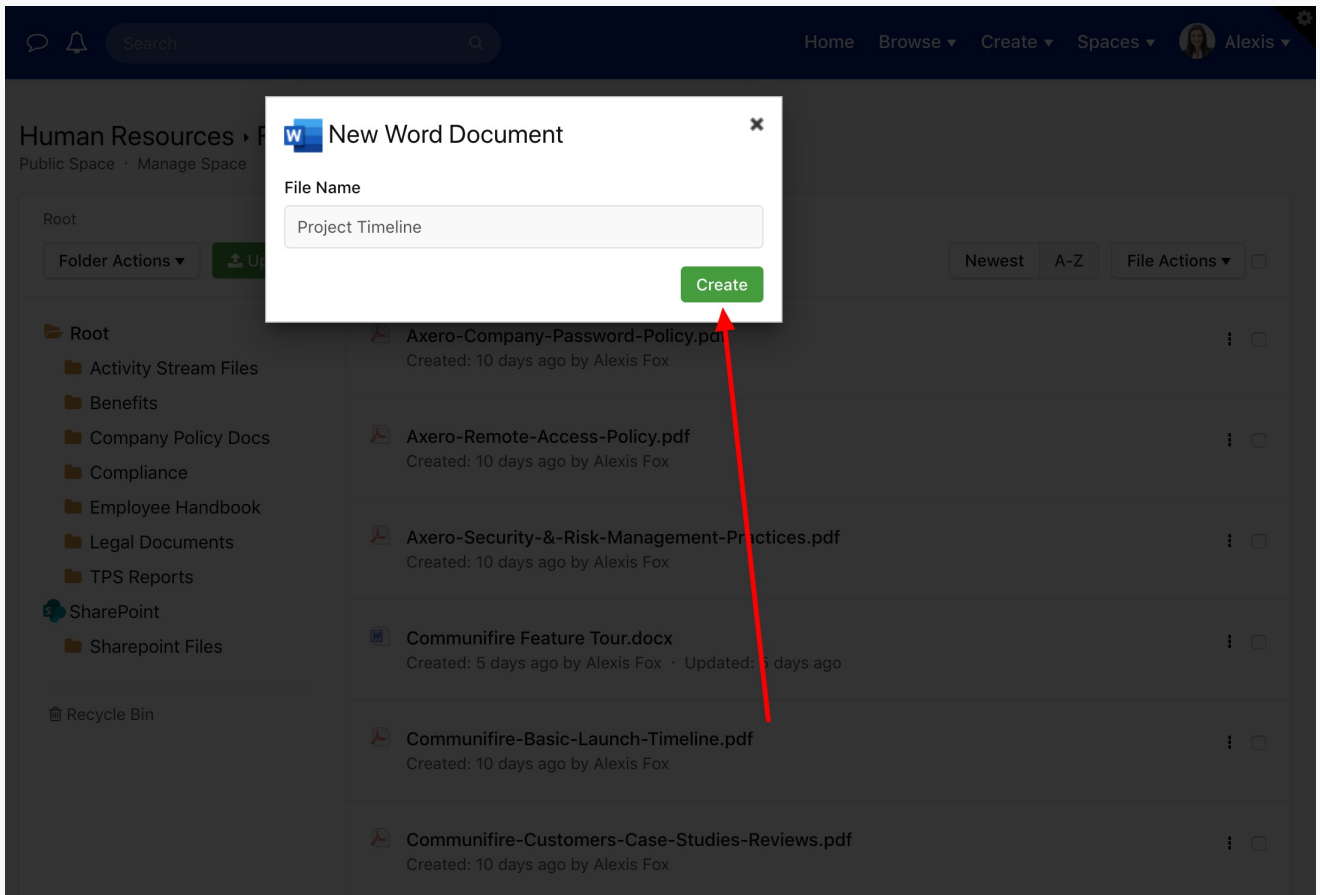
Search

Home Browse ▾ Create ▾ Spaces ▾ Alexis ▾

Human Resources › F

Public Space · Manage Space

New Word Document

File Name

Project Timeline

Create

Root

Folder Actions ▾ Up

Newest A-Z File Actions ▾

Root
Activity Stream Files
Benefits
Company Policy Docs
Compliance
Employee Handbook
Legal Documents
TPS Reports
SharePoint
Sharepoint Files

Recycle Bin

Axero-Company-Password-Policy.pdf
Created: 10 days ago by Alexis Fox

Axero-Remote-Access-Policy.pdf
Created: 10 days ago by Alexis Fox

Axero-Security-&-Risk-Management-Practices.pdf
Created: 10 days ago by Alexis Fox

Communifire Feature Tour.docx
Created: 5 days ago by Alexis Fox · Updated: 5 days ago

Communifire-Basic-Launch-Timeline.pdf
Created: 10 days ago by Alexis Fox

Communifire-Customers-Case-Studies-Reviews.pdf
Created: 10 days ago by Alexis Fox